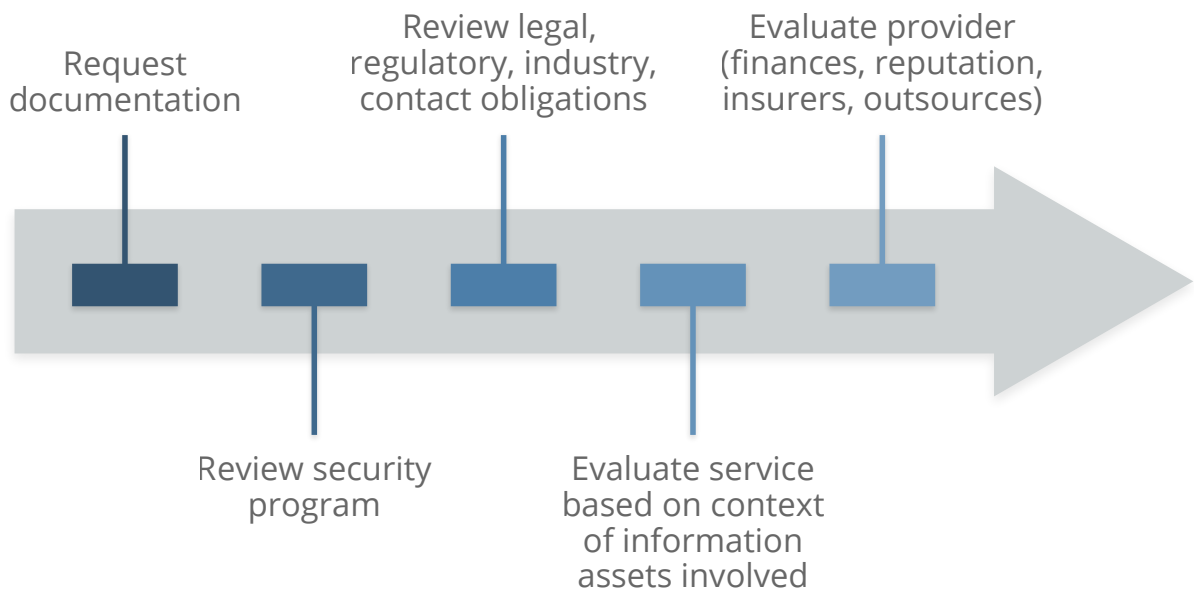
Request documentation

Review security program

Review legal, regulatory, industry, contact obligations

Evaluate service based on context of information assets involved

Evaluate provider (finances, reputation, insurers, outsources)